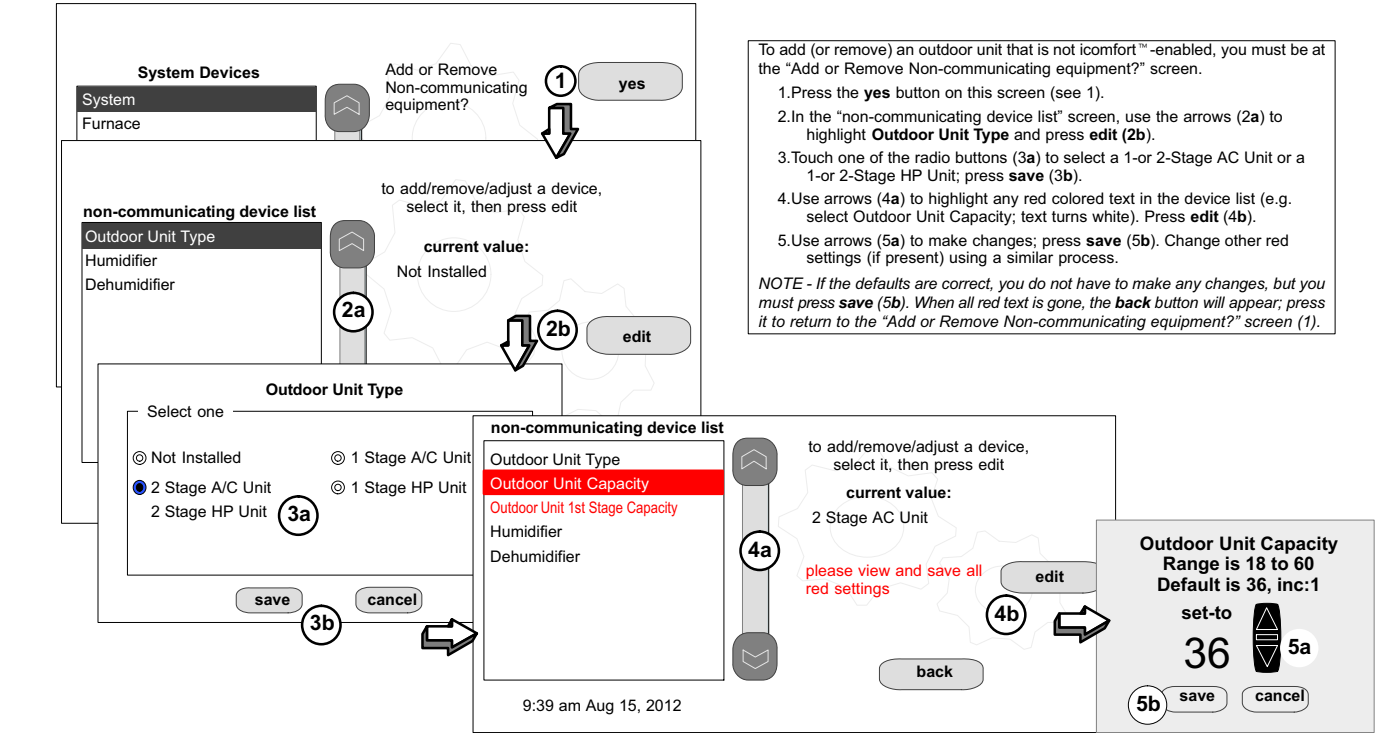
System Devices
System
Furnace

Add or Remove Non-communicating equipment?

1 yes

non-communicating device list
Outdoor Unit Type
Humidifier
Dehumidifier

2a

to add/remove/adjust a device, select it, then press edit

current value:
Not Installed

2b edit

Outdoor Unit Type
Select one
Not Installed
1 Stage A/C Unit
2 Stage A/C Unit
1 Stage HP Unit
2 Stage HP Unit
3a
save cancel
3b

non-communicating device list
Outdoor Unit Type
Outdoor Unit Capacity
Outdoor Unit 1st Stage Capacity
Humidifier
Dehumidifier

4a

to add/remove/adjust a device, select it, then press edit

current value:
2 Stage AC Unit

please view and save all red settings

edit
4b
back

9:39 am Aug 15, 2012

Outdoor Unit Capacity
Range is 18 to 60
Default is 36, inc:1
set-to
36
5a
5b save cancel

To add (or remove) an outdoor unit that is not icomfort™-enabled, you must be at the “Add or Remove Non-communicating equipment?” screen.

1.Press the **yes** button on this screen (see 1).

2.In the “non-communicating device list” screen, use the arrows (2**a**) to highlight **Outdoor Unit Type** and press **edit (2b)**.

3.Touch one of the radio buttons (3**a**) to select a 1-or 2-Stage AC Unit or a 1-or 2-Stage HP Unit; press **save** (3**b**).

4.Use arrows (4**a**) to highlight any red colored text in the device list (e.g. select Outdoor Unit Capacity; text turns white). Press **edit** (4**b**).

5.Use arrows (5**a**) to make changes; press **save** (5**b**). Change other red settings (if present) using a similar process.

*NOTE - If the defaults are correct, you do not have to make any changes, but you must press **save** (5**b**). When all red text is gone, the **back** button will appear; press it to return to the “Add or Remove Non-communicating equipment?” screen (1).*